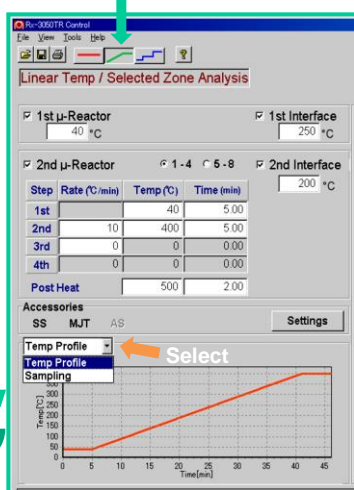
Rx-3050TR Control
File View Tools Help

Linear Temp / Selected Zone Analysis

☑ 1st μ-Reactor
40 °C

☑ 1st Interface
250 °C

☑ 2nd μ-Reactor ◉ 1-4 ○ 5-8

☑ 2nd Interface
200 °C

| Step | Rate (℃/min) | Temp (℃) | Time (min) |
|---|---|---|---|
| 1st | | 40 | 5.00 |
| 2nd | 10 | 400 | 5.00 |
| 3rd | 0 | 0 | 0.00 |
| 4th | 0 | 0 | 0.00 |
| Post Heat | | 500 | 2.00 |

Accessories
SS MJT AS
Settings

Temp Profile
Temp Profile
Sampling

Select

Temp[℃]
350
300
250
200
150
100
50
0
0 5 10 15 20 25 30 35 40 45
Time[min]